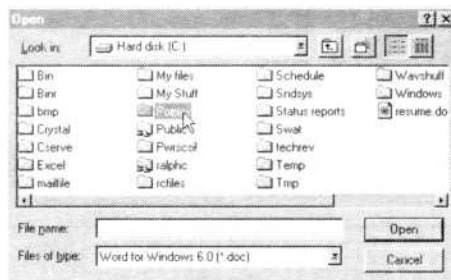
Open ?x

Look in: Hard disk (C:)

Bin
Binr
bmp
Crystal
Cserve
Excel
mailbe

My files
My Stuff
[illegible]
Publi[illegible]
Pwrscof
ralphc
rcfiles

Schedule
Sndsys
Status reports
Swat
techrev
Temp
Tmp

Wavshull
Windows
resume.do

File name:
Files of type: Word for Windows 6.0 (*.doc)

Open
Cancel